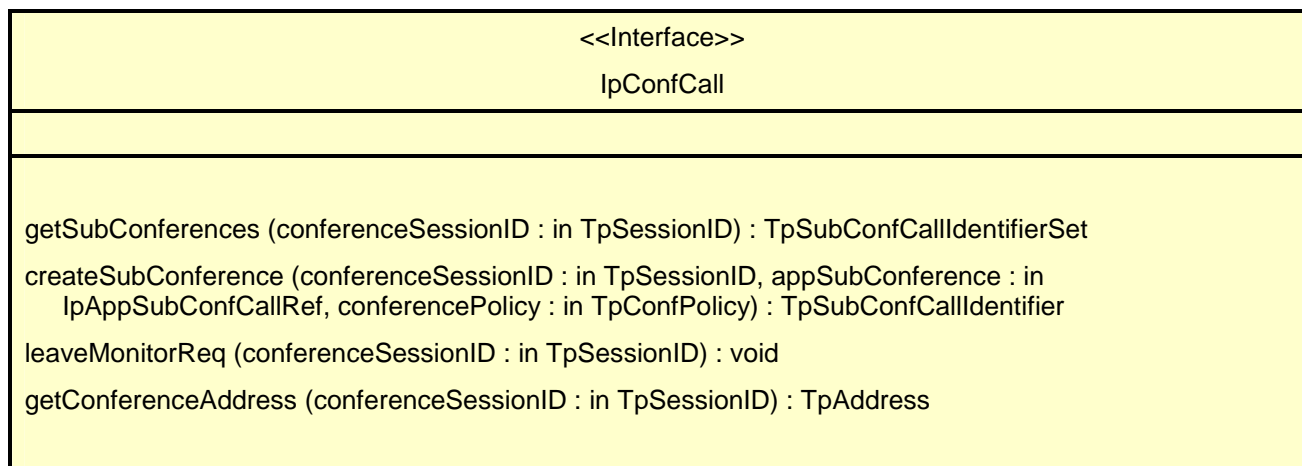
<<Interface>>

IpConfCall

getSubConferences (conferenceSessionID : in TpSessionID) : TpSubConfCallIdentifierSet

createSubConference (conferenceSessionID : in TpSessionID, appSubConference : in IpAppSubConfCallRef, conferencePolicy : in TpConfPolicy) : TpSubConfCallIdentifier

leaveMonitorReq (conferenceSessionID : in TpSessionID) : void

getConferenceAddress (conferenceSessionID : in TpSessionID) : TpAddress